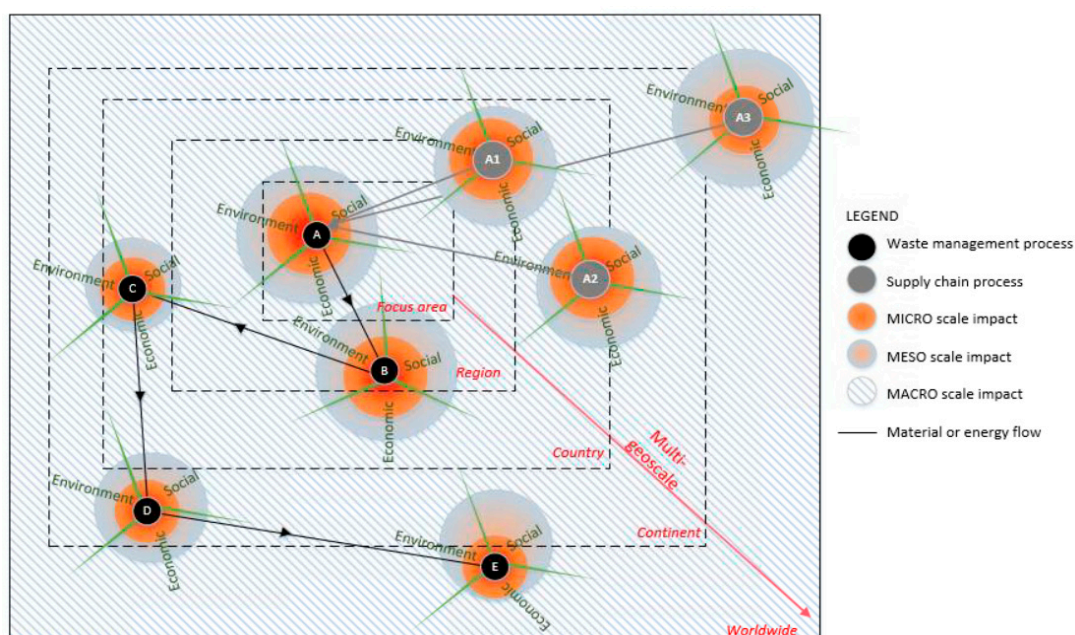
Environment
Social
A3
Economic
Environment
Social
A1
Economic
Environment
Social
A
Economic
Environment
Social
A2
Economic
Environment
Social
C
Economic
Focus area
Environment
Social
B
Economic
Region
Country
Multi-geoscale
Environment
Social
D
Economic
Continent
Environment
Social
E
Economic
Worldwide

LEGEND
Waste management process
Supply chain process
MICRO scale impact
MESO scale impact
MACRO scale impact
Material or energy flow